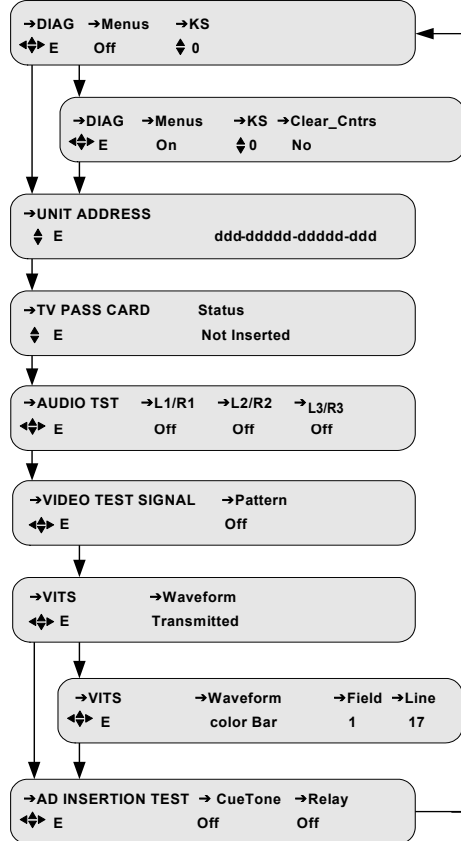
→DIAG →Menus →KS
E Off 0

→DIAG →Menus →KS →Clear_Cntrs
E On 0 No

→UNIT ADDRESS
E ddd-ddddd-ddddd-ddd

→TV PASS CARD Status
E Not Inserted

→AUDIO TST →L1/R1 →L2/R2 →L3/R3
E Off Off Off

→VIDEO TEST SIGNAL →Pattern
E Off

→VITS →Waveform
E Transmitted

→VITS →Waveform →Field →Line
E color Bar 1 17

→AD INSERTION TEST → CueTone →Relay
E Off Off